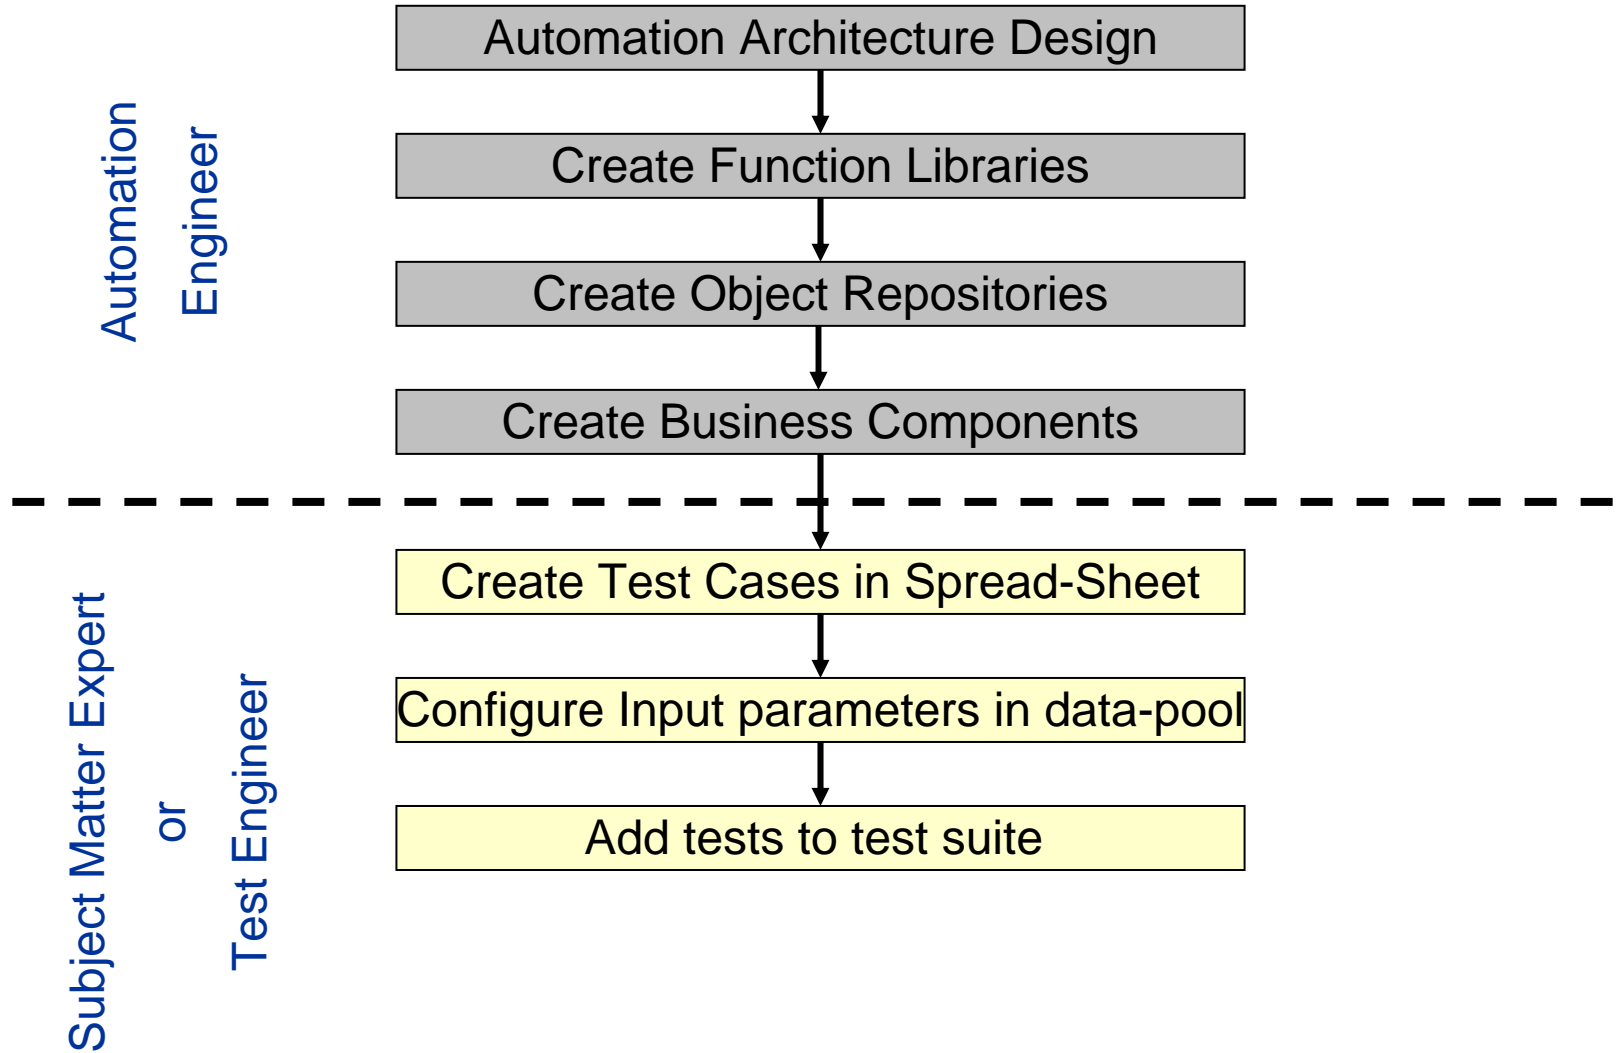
Automation Engineer

Automation Architecture Design

Create Function Libraries

Create Object Repositories

Create Business Components

Subject Matter Expert or Test Engineer

Create Test Cases in Spread-Sheet

Configure Input parameters in data-pool

Add tests to test suite